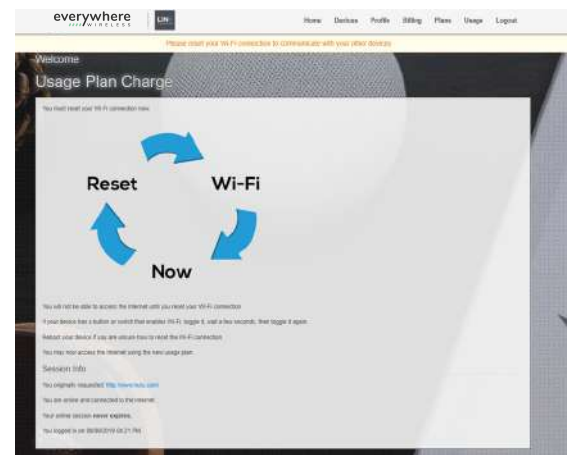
everywhere WIRELESS

Home Devices Profile Billing Plans Usage Logout

Please reset your Wi-Fi connection to communicate with your other devices.

Welcome

Usage Plan Charge

You must reset your Wi-Fi connection now.

Reset

Wi-Fi

Now

You will not be able to access the internet until you reset your Wi-Fi connection.

If your device has a button or switch that enables Wi-Fi, toggle it, wait a few seconds, then toggle it again.

Reboot your device if you are unsure how to reset the Wi-Fi connection.

You may now access the internet using the new usage plan.

Session Info

You originally requested: http://www.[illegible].com

You are online and connected to the internet.

Your online session never expires.

You logged in on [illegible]